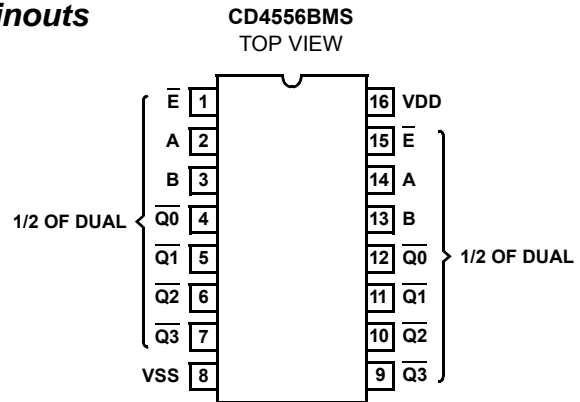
inouts

CD4556BMS
TOP VIEW

$\overline{E}$ 1
A 2
B 3
$\overline{Q0}$ 4
$\overline{Q1}$ 5
$\overline{Q2}$ 6
$\overline{Q3}$ 7
VSS 8

1/2 OF DUAL

16 VDD
15 $\overline{E}$
14 A
13 B
12 $\overline{Q0}$
11 $\overline{Q1}$
10 $\overline{Q2}$
9 $\overline{Q3}$

1/2 OF DUAL